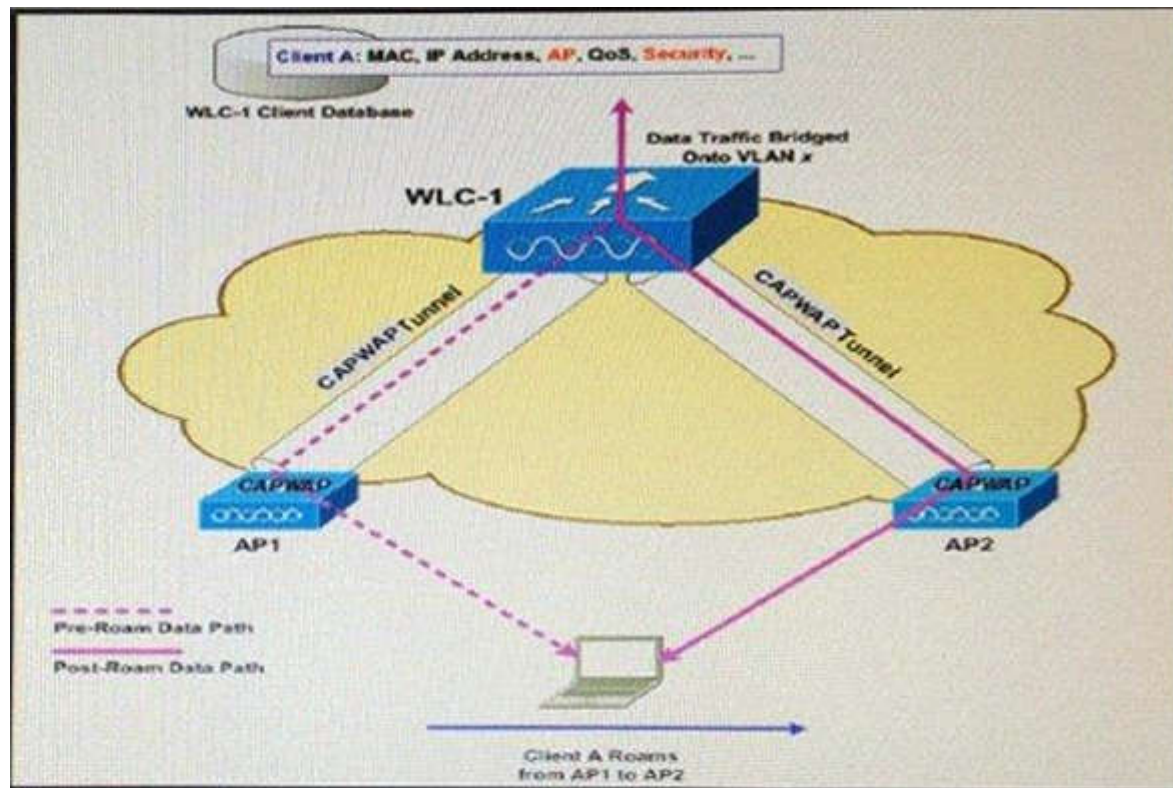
Client A: MAC, IP Address, AP, QoS, Security, ...

WLC-1 Client Database

Data Traffic Bridged Onto VLAN x

WLC-1

CAPWAP Tunnel

CAPWAP Tunnel

CAPWAP

CAPWAP

AP1

AP2

Pre-Roam Data Path

Post-Roam Data Path

Client A Roams from AP1 to AP2